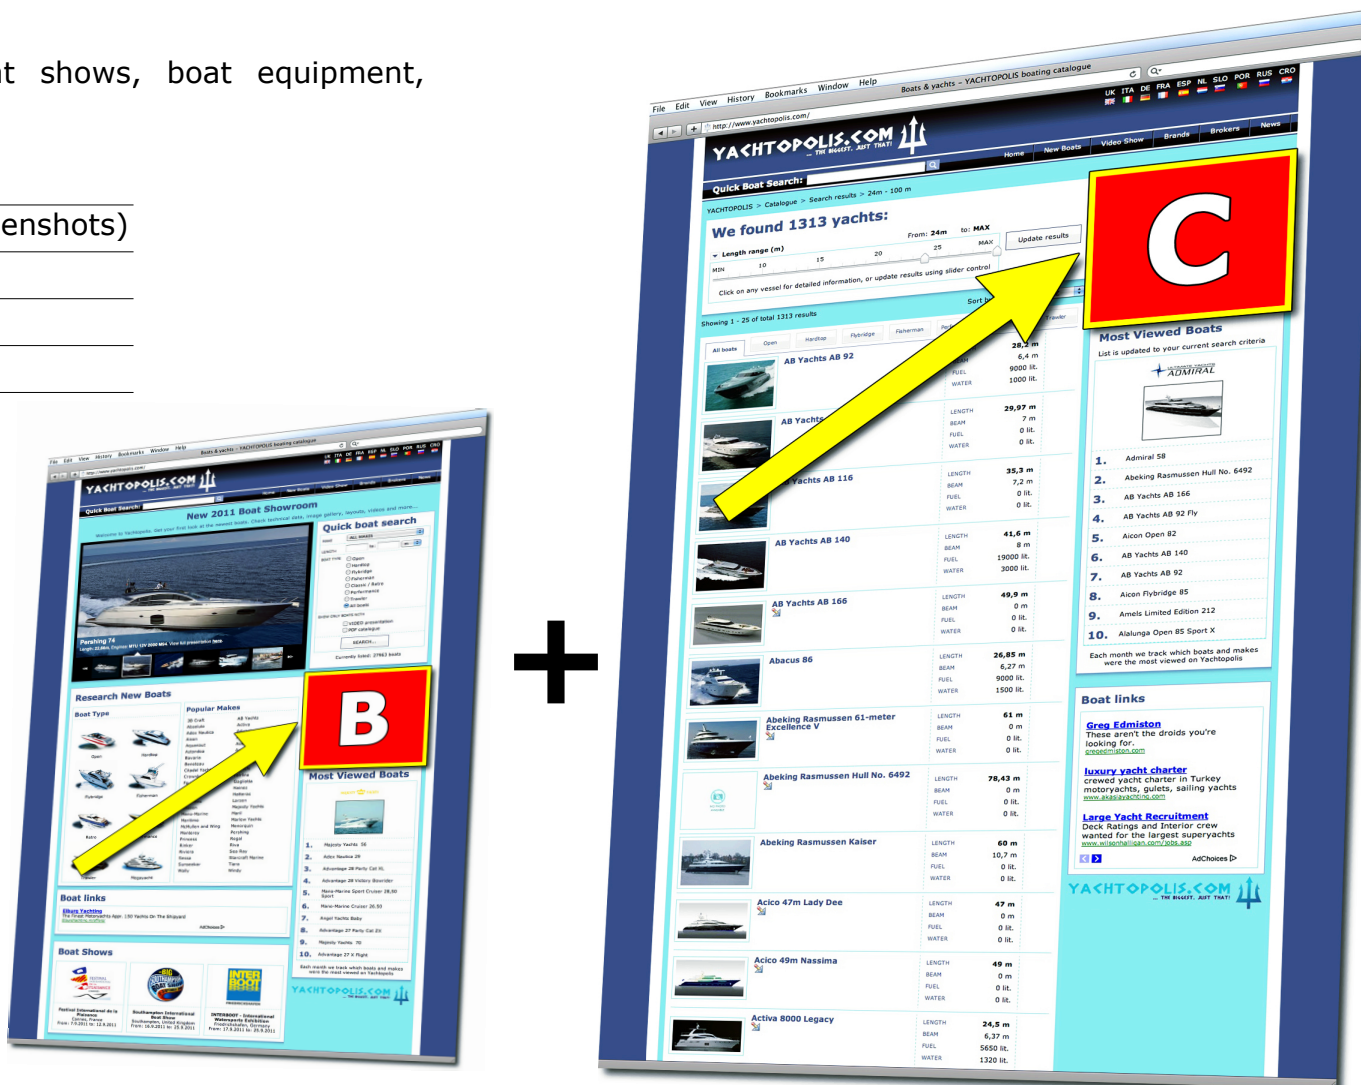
t shows, boat equipment,

enshots)

YACHTOPOLIS.COM THE BIGGEST. JUST THAT!

New 2011 Boat Showroom

Quick boat search

Research New Boats

Boat Type

Popular Makes

Most Viewed Boats

Boat links

Boat Shows

B

+

File Edit View History Bookmarks Window Help

Boats & yachts - YACHTOPOLIS boating catalogue

http://www.yachtopolis.com/

UK ITA DE FRA ESP NL SLO POR RUS CRO

YACHTOPOLIS.COM THE BIGGEST. JUST THAT!

Home New Boats Video Show Brands Brokers News

Quick Boat Search:

YACHTOPOLIS > Catalogue > Search results > 24m - 100 m

We found 1313 yachts:

Length range (m)

From: 24m to: MAX

Update results

MIN 10 15 20 25 MAX

Click on any vessel for detailed information, or update results using slider control

Showing 1 - 25 of total 1313 results

All boats Open Hardtop Flybridge Fisherman

| AB Yachts AB 92 | FUEL / WATER | 28,2 m, 6,4 m, 9000 lit., 1000 lit. |
|---|---|---|
| AB Yachts | LENGTH BEAM FUEL WATER | 29,97 m, 7 m, 0 lit., 0 lit. |
| AB Yachts AB 116 | LENGTH BEAM FUEL WATER | 35,3 m, 7,2 m, 0 lit., 0 lit. |
| AB Yachts AB 140 | LENGTH BEAM FUEL WATER | 41,6 m, 8 m, 19000 lit., 3000 lit. |
| AB Yachts AB 166 | LENGTH BEAM FUEL WATER | 49,9 m, 0 m, 0 lit., 0 lit. |
| Abacus 86 | LENGTH BEAM FUEL WATER | 26,85 m, 6,27 m, 9000 lit., 1500 lit. |
| Abeking Rasmussen 61-meter Excellence V | LENGTH BEAM FUEL WATER | 61 m, 0 m, 0 lit., 0 lit. |
| Abeking Rasmussen Hull No. 6492 | LENGTH BEAM FUEL WATER | 78,43 m, 0 m, 0 lit., 0 lit. |
| Abeking Rasmussen Kaiser | LENGTH BEAM FUEL WATER | 60 m, 10,7 m, 0 lit., 0 lit. |
| Acico 47m Lady Dee | LENGTH BEAM FUEL WATER | 47 m, 0 m, 0 lit., 0 lit. |
| Acico 49m Nassima | LENGTH BEAM FUEL WATER | 49 m, 0 m, 0 lit., 0 lit. |
| Activa 8000 Legacy | LENGTH BEAM FUEL WATER | 24,5 m, 6,37 m, 5650 lit., 1320 lit. |

C

Most Viewed Boats

List is updated to your current search criteria

ADMIRAL

1. Admiral 58
2. Abeking Rasmussen Hull No. 6492
3. AB Yachts AB 166
4. AB Yachts AB 92 Fly
5. Aicon Open 82
6. AB Yachts AB 140
7. AB Yachts AB 92
8. Aicon Flybridge 85
9. Amels Limited Edition 212
10. Alalunga Open 85 Sport X

Each month we track which boats and makes were the most viewed on Yachtopolis

Boat links

Greg Edmiston
These aren't the droids you're looking for.
gregedmiston.com

luxury yacht charter
crewed yacht charter in Turkey motoryachts, gulets, sailing yachts
www.akasiayachting.com

Large Yacht Recruitment
Deck Ratings and Interior crew wanted for the largest superyachts
www.wilsonhalligan.com/jobs.asp

AdChoices

YACHTOPOLIS.COM THE BIGGEST. JUST THAT!